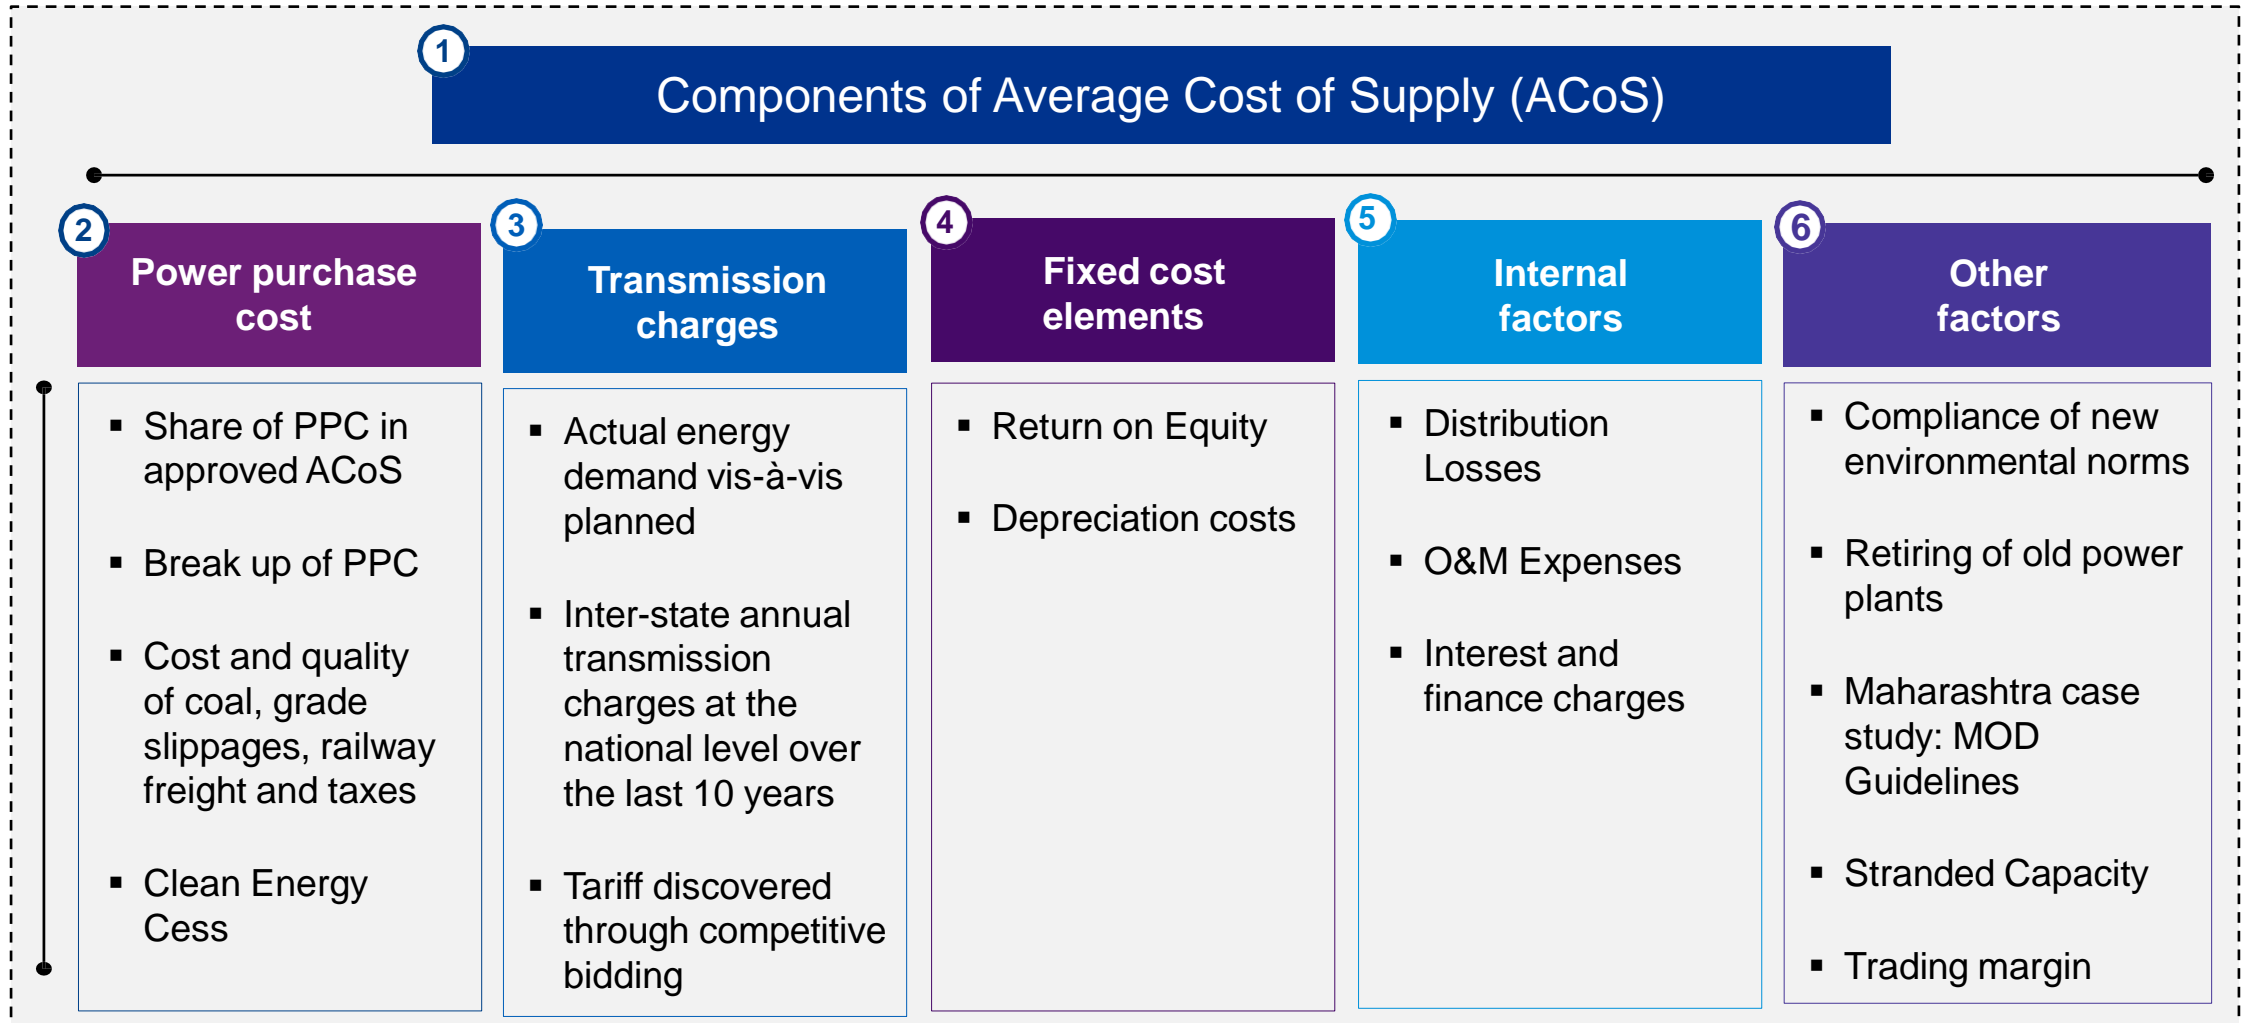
1

Components of Average Cost of Supply (ACoS)

2

Power purchase cost

- Share of PPC in approved ACoS
- Break up of PPC
- Cost and quality of coal, grade slippages, railway freight and taxes
- Clean Energy Cess

3

Transmission charges

- Actual energy demand vis-à-vis planned
- Inter-state annual transmission charges at the national level over the last 10 years
- Tariff discovered through competitive bidding

4

Fixed cost elements

- Return on Equity
- Depreciation costs

5

Internal factors

- Distribution Losses
- O&M Expenses
- Interest and finance charges

6

Other factors

- Compliance of new environmental norms
- Retiring of old power plants
- Maharashtra case study: MOD Guidelines
- Stranded Capacity
- Trading margin